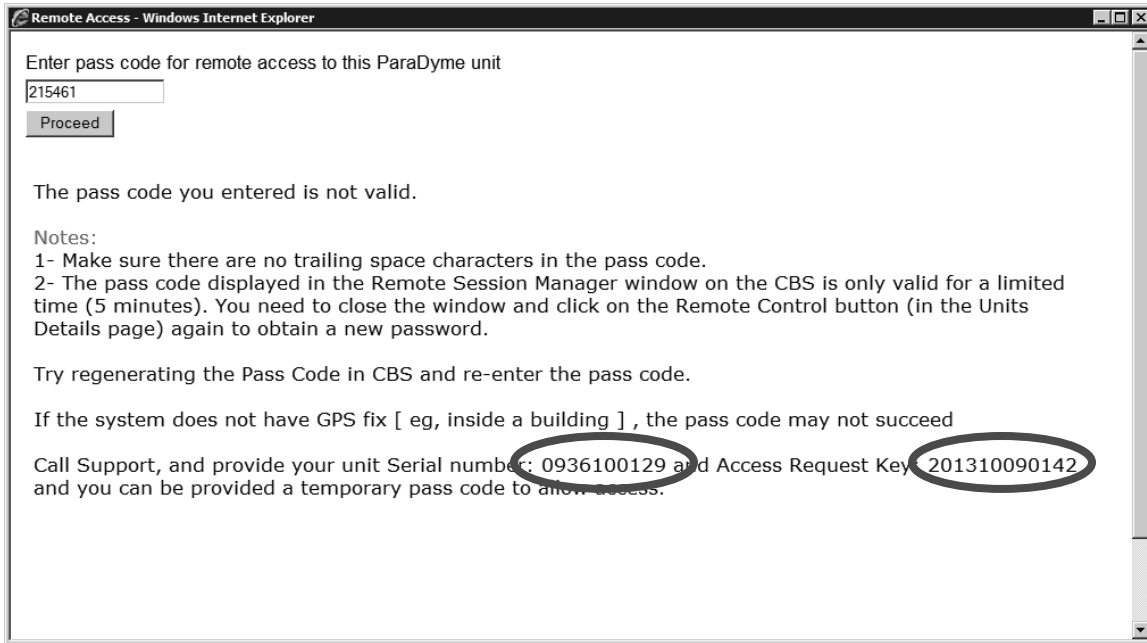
Remote Access - Windows Internet Explorer

Enter pass code for remote access to this ParaDyme unit

215461

Proceed

The pass code you entered is not valid.

Notes:
1- Make sure there are no trailing space characters in the pass code.
2- The pass code displayed in the Remote Session Manager window on the CBS is only valid for a limited time (5 minutes). You need to close the window and click on the Remote Control button (in the Units Details page) again to obtain a new password.

Try regenerating the Pass Code in CBS and re-enter the pass code.

If the system does not have GPS fix [ eg, inside a building ] , the pass code may not succeed

Call Support, and provide your unit Serial number: 0936100129 and Access Request Key: 201310090142 and you can be provided a temporary pass code to allow access.